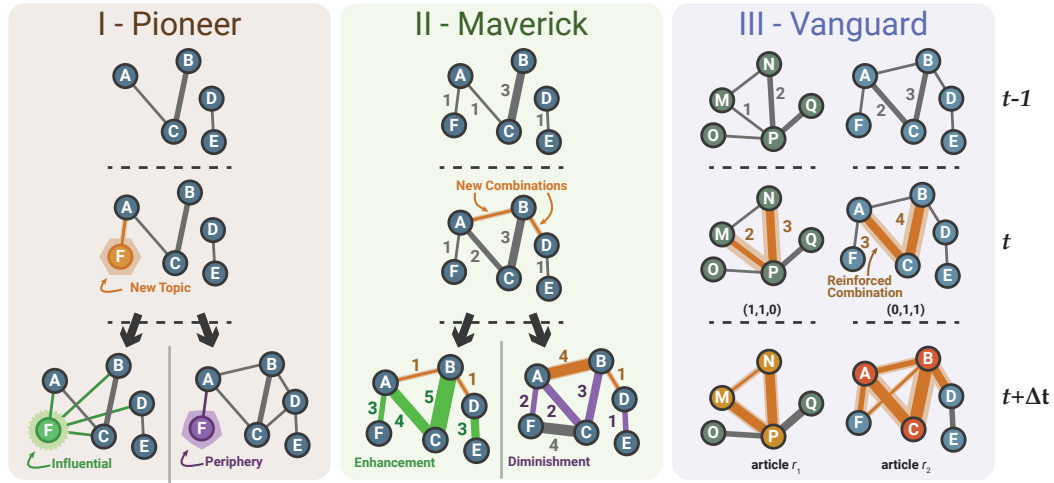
I - Pioneer

A B C D E

A B F C D E

New Topic

A B F C D E

Influential

A B F C D E

Periphery

II - Maverick

A B F C D E
1 1 3 1

New Combinations

A B F C D E
1 2 3 1

A B F C D E
1 1 3 5 4 3

Enhancement

A B F C D E
4 1 2 2 3 1 4

Diminishment

III - Vanguard

N M Q O P
1 2

A B F C D E
2 3

N M Q O P
2 3

A B F C D E
3 4

Reinforced Combination

(1,1,0)

(0,1,1)

N M Q O P

article $r_1$

A B F C D E

article $r_2$

t-1

t

t+Δt